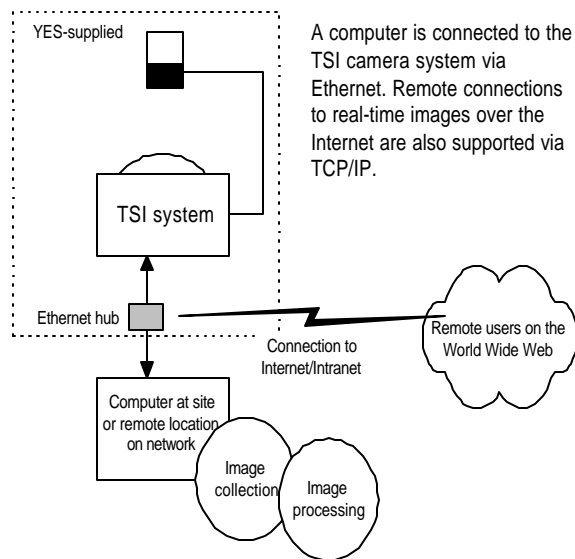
YES-supplied

A computer is connected to the TSI camera system via Ethernet. Remote connections to real-time images over the Internet are also supported via TCP/IP.

TSI system

Ethernet hub

Connection to Internet/Intranet

Remote users on the World Wide Web

Computer at site or remote location on network

Image collection

Image processing